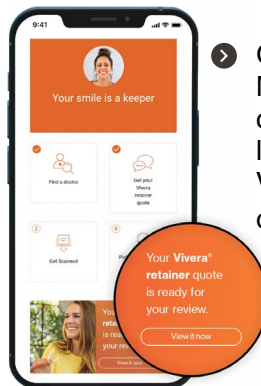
9:41

Your smile is a keeper

Find a doctor

Get your Vivera retainer quote

3

Get Scanned

4

Pi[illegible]

You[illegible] is re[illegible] your re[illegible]

View it no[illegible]

Your Vivera® retainer quote is ready for your review.

View it now

C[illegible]
N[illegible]
c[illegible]
I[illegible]
V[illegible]
c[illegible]